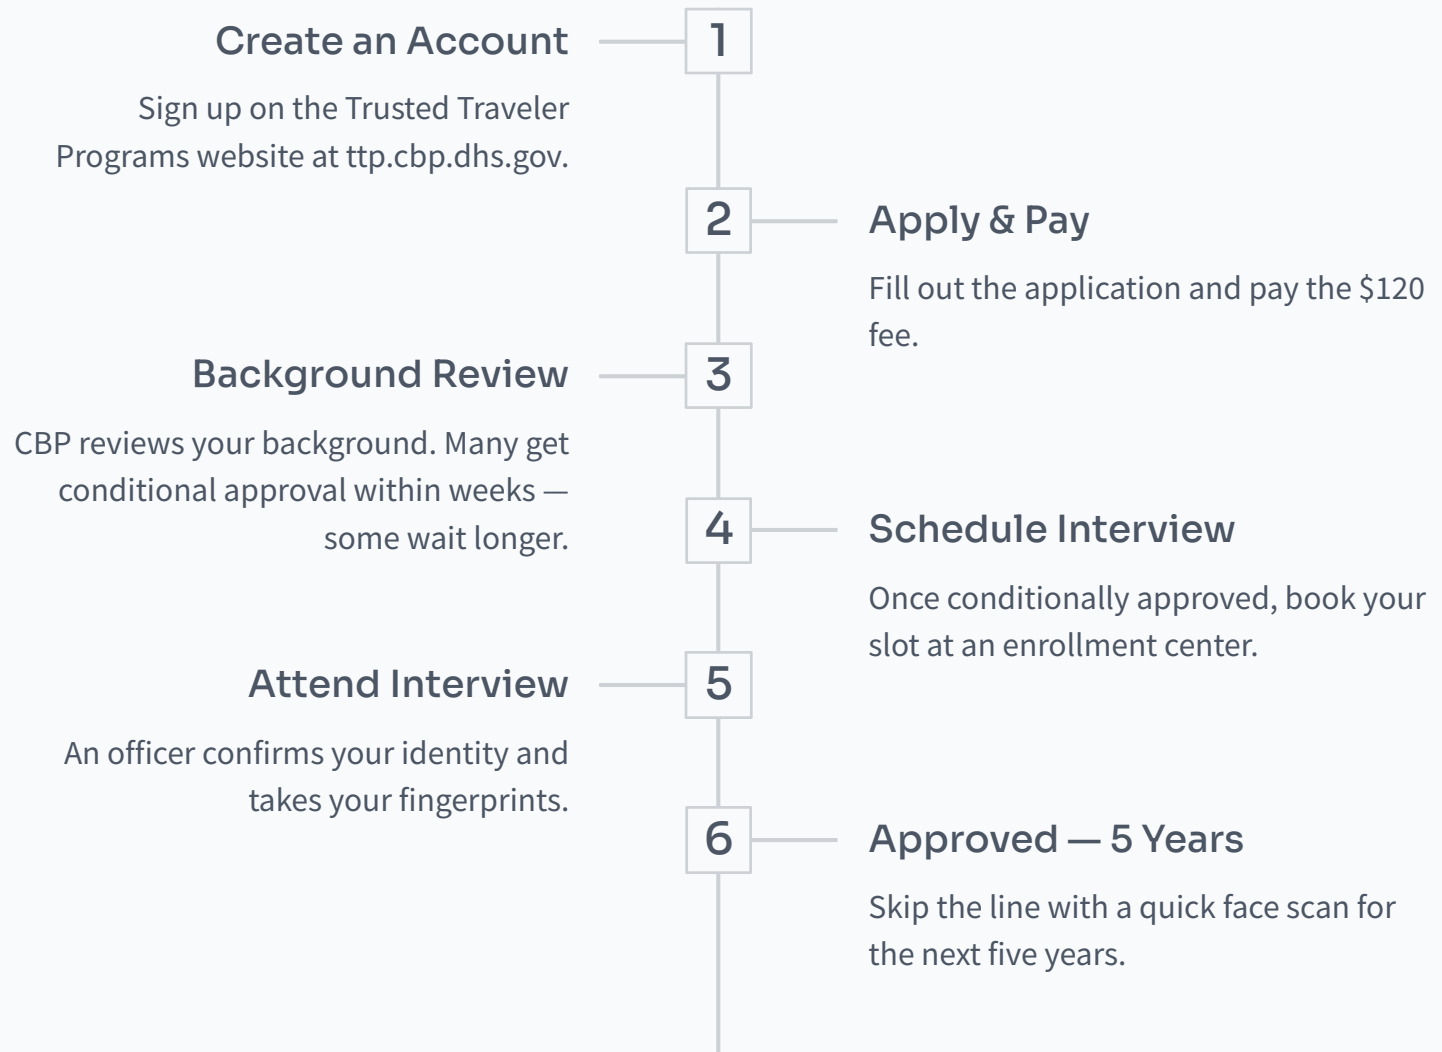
Create an Account

1

Sign up on the Trusted Traveler Programs website at ttp.cbp.dhs.gov.

2

Apply & Pay

Fill out the application and pay the \$120 fee.

Background Review

3

CBP reviews your background. Many get conditional approval within weeks — some wait longer.

4

Schedule Interview

Once conditionally approved, book your slot at an enrollment center.

Attend Interview

5

An officer confirms your identity and takes your fingerprints.

6

Approved — 5 Years

Skip the line with a quick face scan for the next five years.